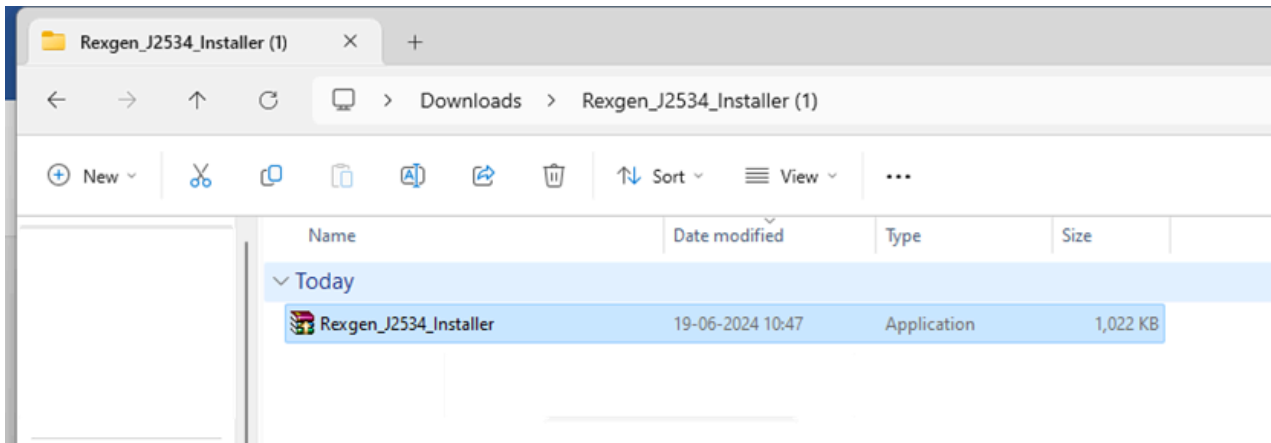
Rexgen_J2534_Installer (1)

Downloads > Rexgen_J2534_Installer (1)

New Sort View ...

| Name | Date modified | Type | Size |
|---|---|---|---|
| Today | | | |
| Rexgen_J2534_Installer | 19-06-2024 10:47 | Application | 1,022 KB |